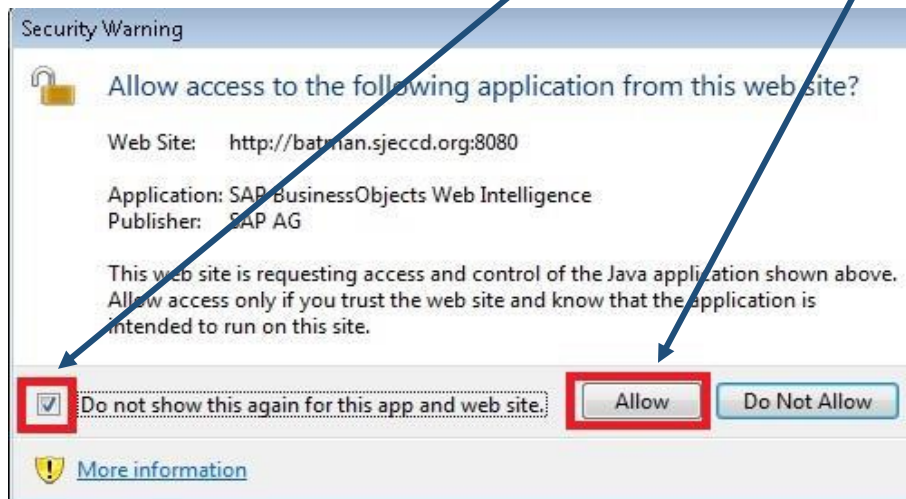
Security Warning

Allow access to the following application from this web site?

Web Site: http://batman.sjeccd.org:8080

Application: SAP BusinessObjects Web Intelligence
Publisher: SAP AG

This web site is requesting access and control of the Java application shown above. Allow access only if you trust the web site and know that the application is intended to run on this site.

Do not show this again for this app and web site.

Allow

Do Not Allow

More information